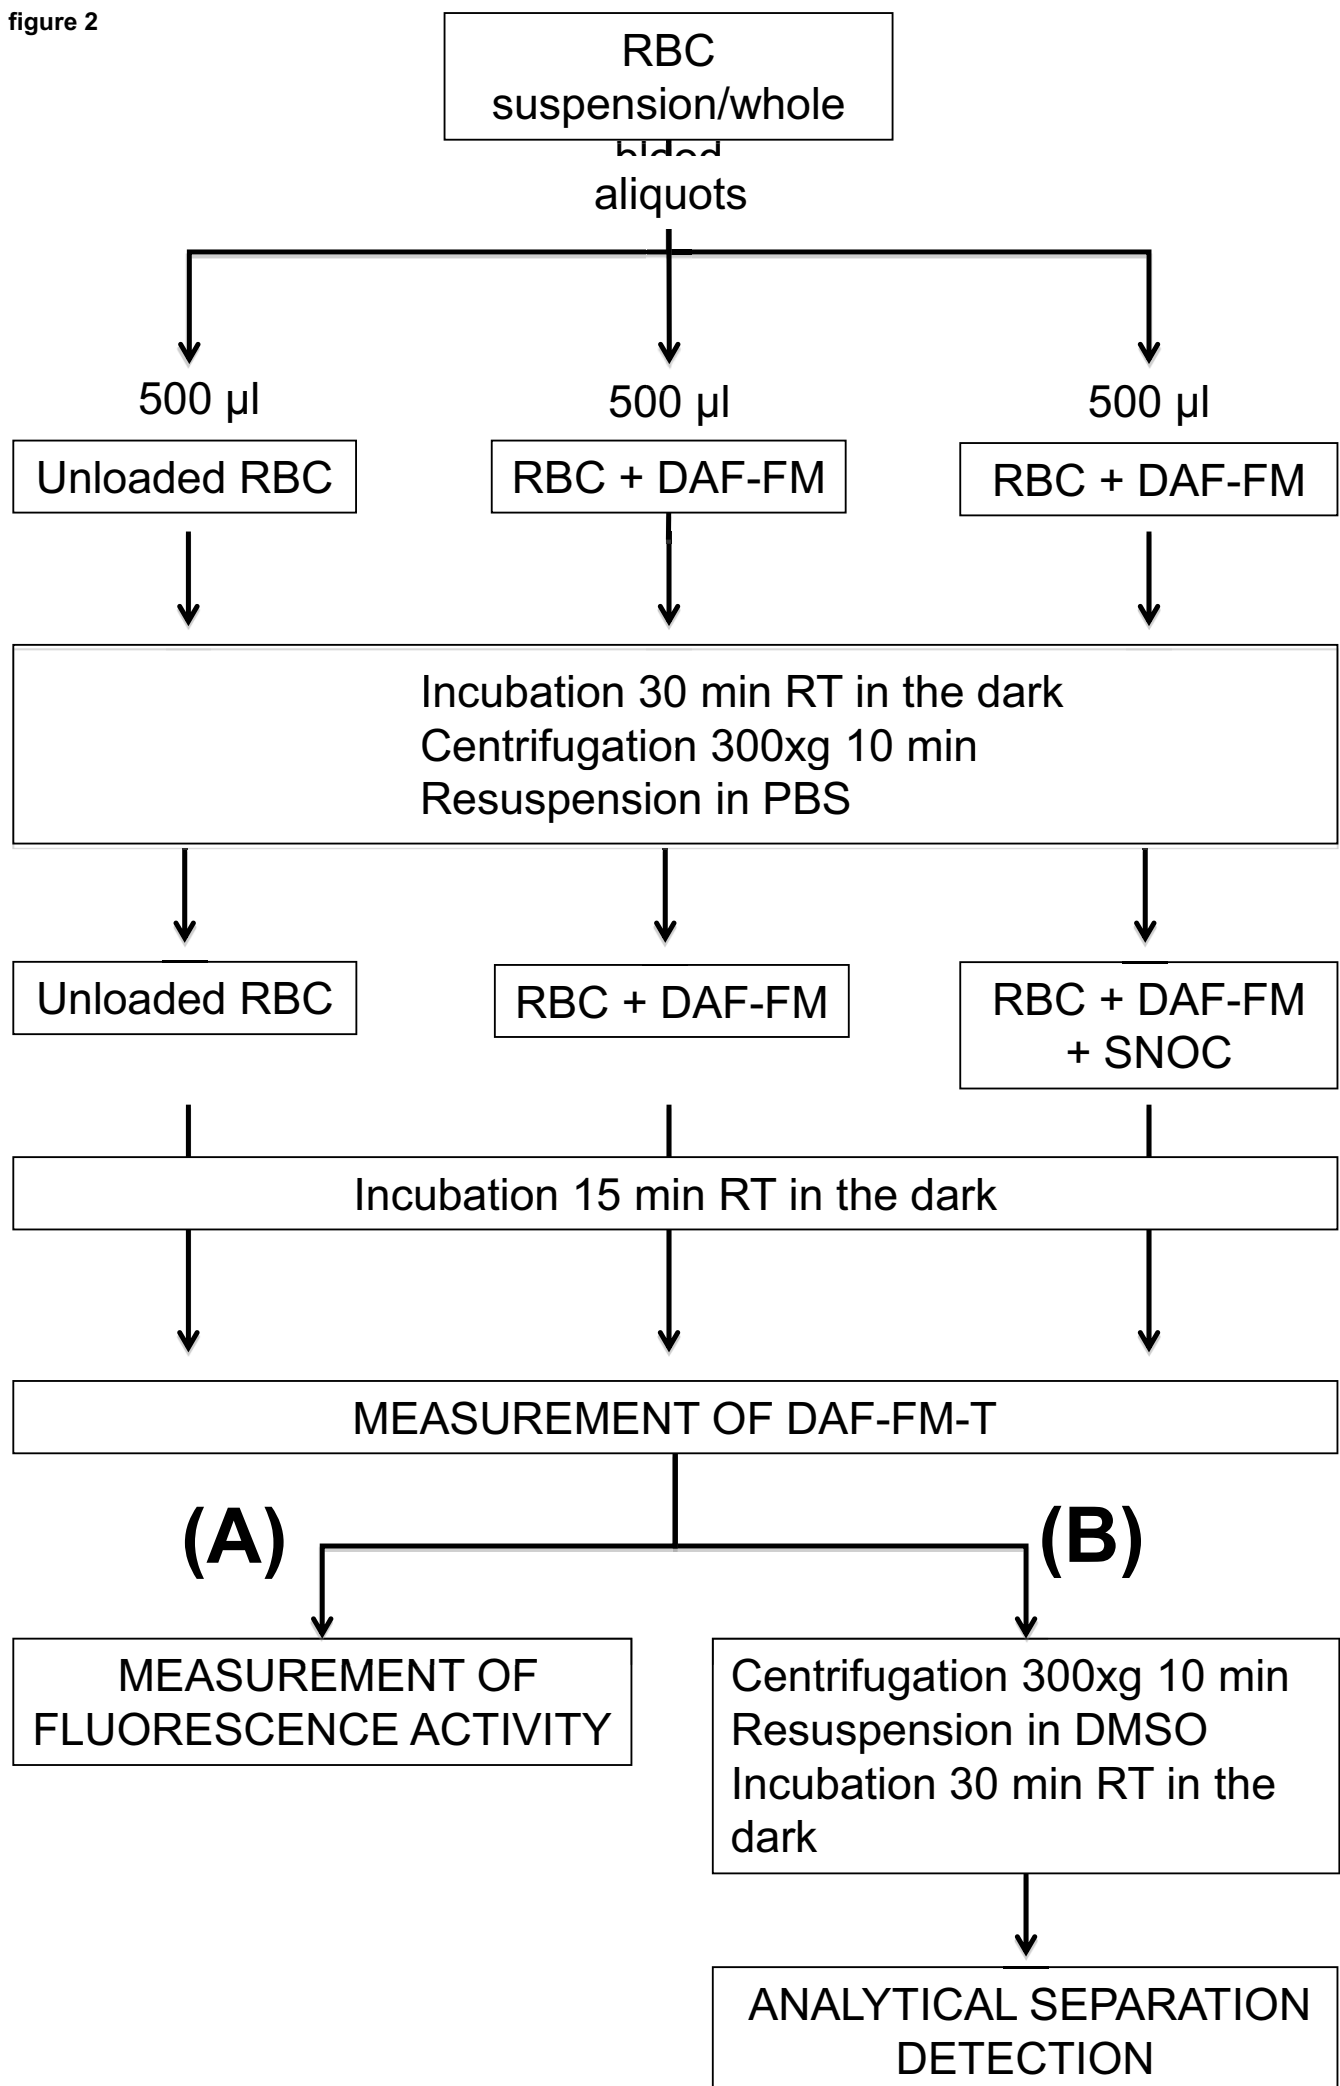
figure 2

RBC suspension/whole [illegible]

aliquots

500 µl

Unloaded RBC

500 µl

RBC + DAF-FM

500 µl

RBC + DAF-FM

Incubation 30 min RT in the dark
Centrifugation 300xg 10 min
Resuspension in PBS

Unloaded RBC

RBC + DAF-FM

RBC + DAF-FM + SNOC

Incubation 15 min RT in the dark

MEASUREMENT OF DAF-FM-T

(A)

(B)

MEASUREMENT OF FLUORESCENCE ACTIVITY

Centrifugation 300xg 10 min
Resuspension in DMSO
Incubation 30 min RT in the dark

ANALYTICAL SEPARATION DETECTION